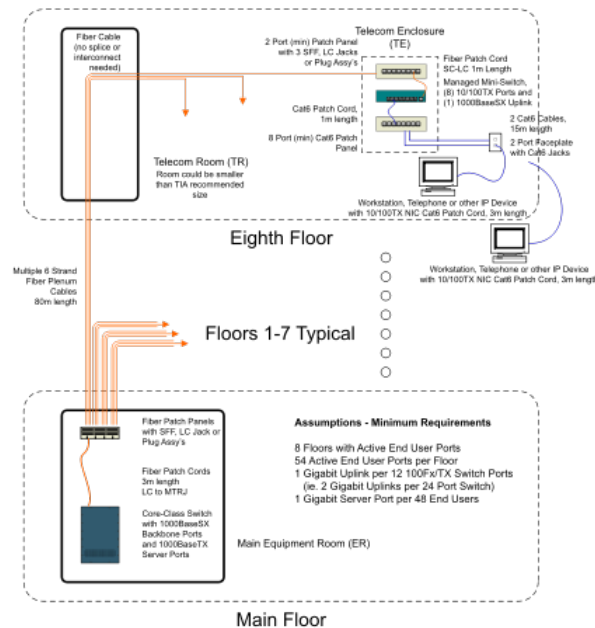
Fiber Cable (no splice or interconnect needed)

Telecom Enclosure (TE)

2 Port (min) Patch Panel with 3 SFF, LC Jacks or Plug Assy's

Fiber Patch Cord SC-LC 1m Length

Managed Mini-Switch, (8) 10/100TX Ports and (1) 1000BaseSX Uplink

Cat6 Patch Cord, 1m length

8 Port (min) Cat6 Patch Panel

2 Cat6 Cables, 15m length

2 Port Faceplate with Cat6 Jacks

Telecom Room (TR)
Room could be smaller than TIA recommended size

Workstation, Telephone or other IP Device with 10/100TX NIC Cat6 Patch Cord, 3m length

Eighth Floor

Workstation, Telephone or other IP Device with 10/100TX NIC Cat6 Patch Cord, 3m length

Multiple 6 Strand Fiber Plenum Cables 80m length

Floors 1-7 Typical

Fiber Patch Panels with SFF, LC Jack or Plug Assy's

Fiber Patch Cords 3m length LC to MTRJ

Core-Class Switch with 1000BaseSX Backbone Ports and 1000BaseTX Server Ports

Assumptions - Minimum Requirements

8 Floors with Active End User Ports
54 Active End User Ports per Floor
1 Gigabit Uplink per 12 100Fx/TX Switch Ports
(ie. 2 Gigabit Uplinks per 24 Port Switch)
1 Gigabit Server Port per 48 End Users

Main Equipment Room (ER)

Main Floor